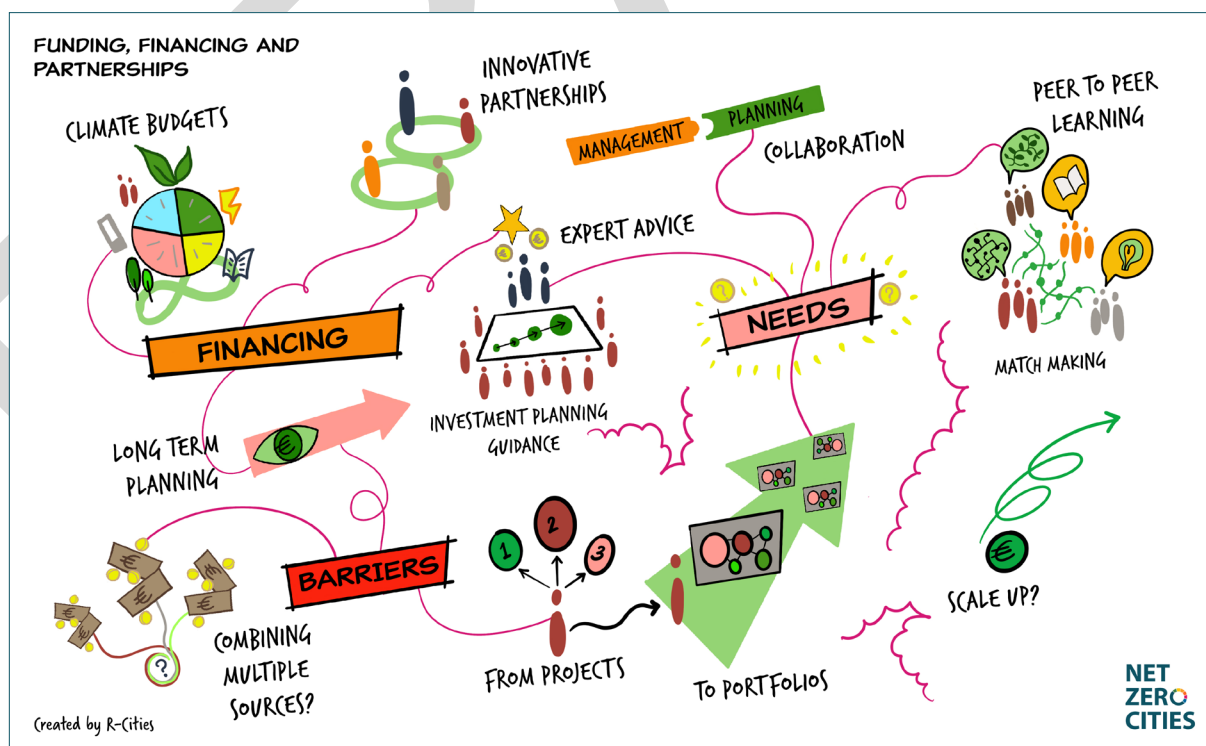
FUNDING, FINANCING AND PARTNERSHIPS

CLIMATE BUDGETS

INNOVATIVE PARTNERSHIPS

MANAGEMENT

PLANNING

COLLABORATION

PEER TO PEER LEARNING

EXPERT ADVICE

FINANCING

NEEDS

MATCH MAKING

INVESTMENT PLANNING GUIDANCE

LONG TERM PLANNING

BARRIERS

1

2

3

COMBINING MULTIPLE SOURCES?

FROM PROJECTS

TO PORTFOLIOS

SCALE UP?

Created by R-Cities

NET ZERO CITIES